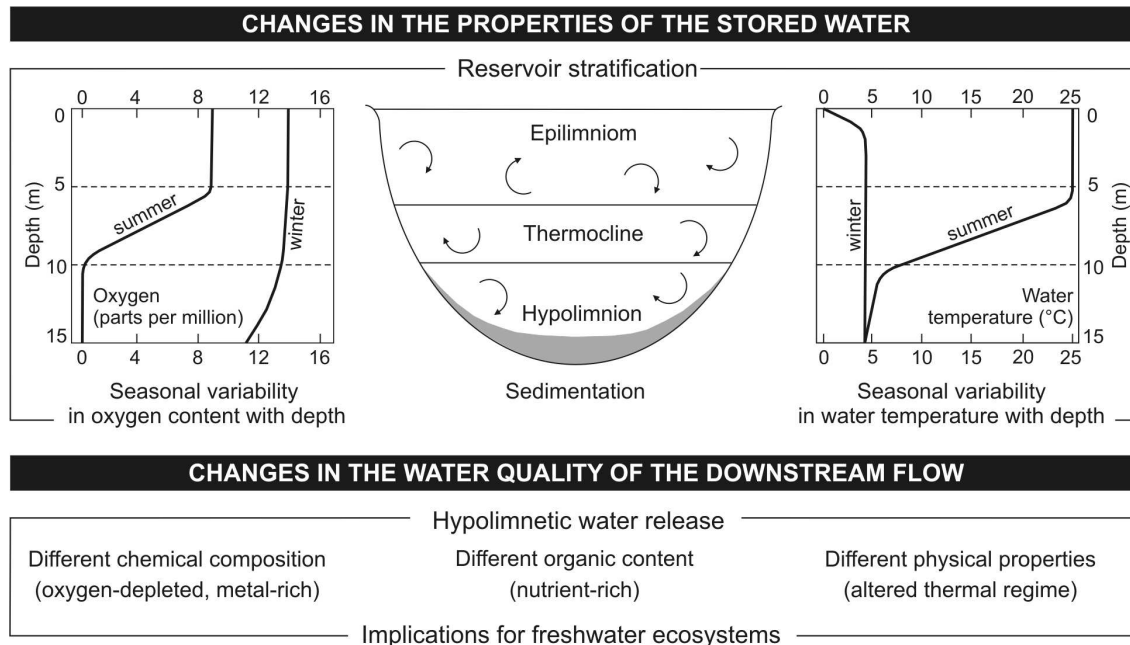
CHANGES IN THE PROPERTIES OF THE STORED WATER

Reservoir stratification

0 4 8 12 16

0

5

10

15

Depth (m)

summer

winter

Oxygen (parts per million)

0 4 8 12 16

Seasonal variability in oxygen content with depth

Epilimniom

Thermocline

Hypolimnion

Sedimentation

0 5 10 15 20 25

0

5

10

15

Depth (m)

winter

summer

Water temperature (°C)

0 5 10 15 20 25

Seasonal variability in water temperature with depth

CHANGES IN THE WATER QUALITY OF THE DOWNSTREAM FLOW

Hypolimnetic water release

Different chemical composition (oxygen-depleted, metal-rich)

Different organic content (nutrient-rich)

Different physical properties (altered thermal regime)

Implications for freshwater ecosystems